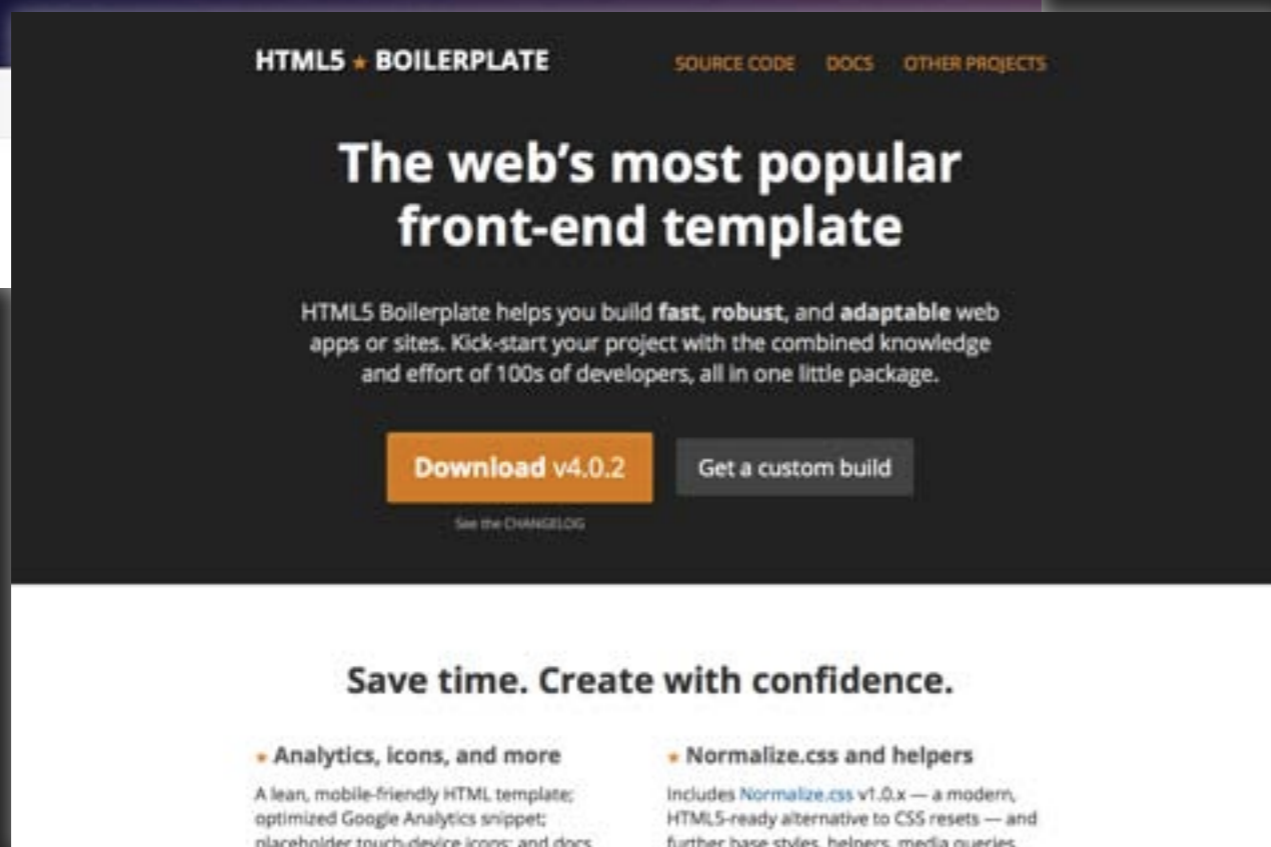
HTML5 ★ BOILERPLATE

SOURCE CODE DOCS OTHER PROJECTS

The web's most popular front-end template

HTML5 Boilerplate helps you build **fast**, **robust**, and **adaptable** web apps or sites. Kick-start your project with the combined knowledge and effort of 100s of developers, all in one little package.

Download v4.0.2

Get a custom build

See the CHANGELOG

Save time. Create with confidence.

• Analytics, icons, and more

A lean, mobile-friendly HTML template; optimized Google Analytics snippet; placeholder touch-device icons; and docs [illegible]

• Normalize.css and helpers

Includes Normalize.css v1.0.x — a modern, HTML5-ready alternative to CSS resets — and further base styles, helpers, media queries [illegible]